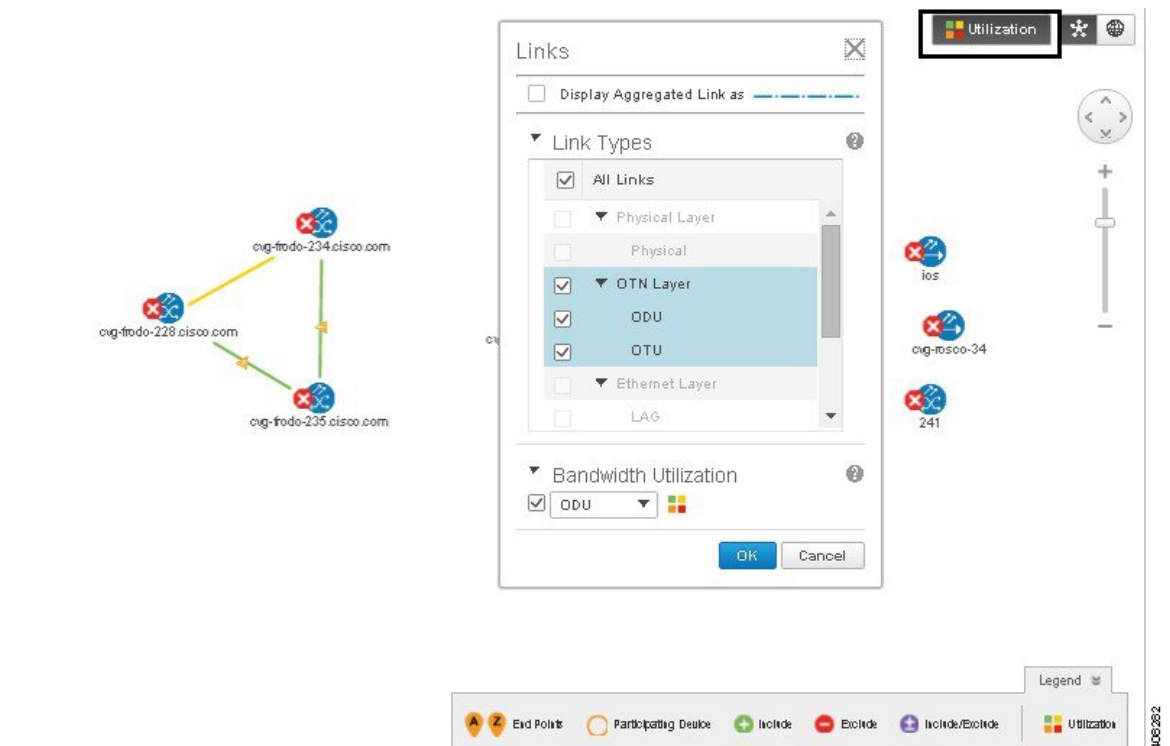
Utilization

Links

Display Aggregated Link as

Link Types

All Links

Physical Layer

Physical

OTN Layer

ODU

OTU

Ethernet Layer

LAG

Bandwidth Utilization

ODU

OK

Cancel

cvg-frodo-234.cisco.com

cvg-frodo-228.cisco.com

cvg-frodo-235.cisco.com

cv

ios

cvg-rosco-34

241

Legend

A Z End Points

Participating Device

Include

Exclude

Include/Exclude

Utilization

406282